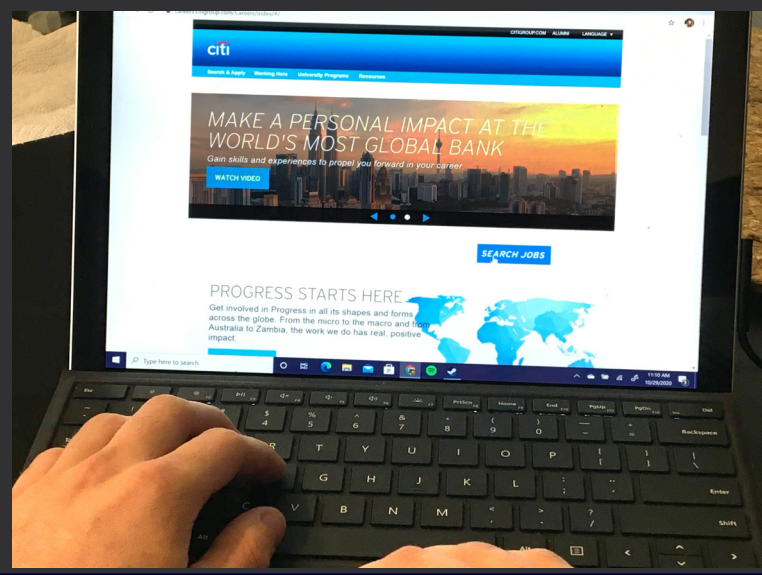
citi

CITIGROUP.COM ALUMNI LANGUAGE

Search & Apply Working Here University Programs Resources

MAKE A PERSONAL IMPACT AT THE WORLD'S MOST GLOBAL BANK

Gain skills and experiences to propel you forward in your career

WATCH VIDEO

SEARCH JOBS

PROGRESS STARTS HERE

Get involved in Progress in all its shapes and forms across the globe. From the micro to the macro and from Australia to Zambia, the work we do has real, positive impact.

Type here to search

11:10 AM
10/29/2020

Esc
PrtScn Home End PgUp PgDn Del
$ 4 % 5 ^ 6 & 7 * 8 ( 9 ) 0 _ - + = Backspace
R T Y U I O P { [ } ] | \
G H J K L : ; " ' Enter
V B N M < , > . ? / Shift
Alt